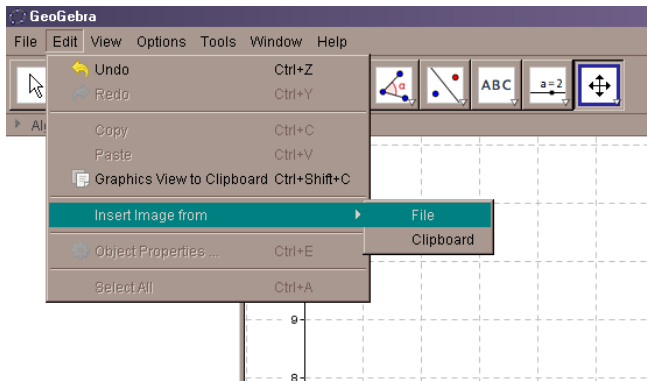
GeoGebra

File Edit View Options Tools Window Help

Undo Ctrl+Z
Redo Ctrl+Y
Copy Ctrl+C
Paste Ctrl+V
Graphics View to Clipboard Ctrl+Shift+C
Insert Image from
Object Properties ... Ctrl+E
Select All Ctrl+A

File
Clipboard

ABC
a=2

Al

9
8